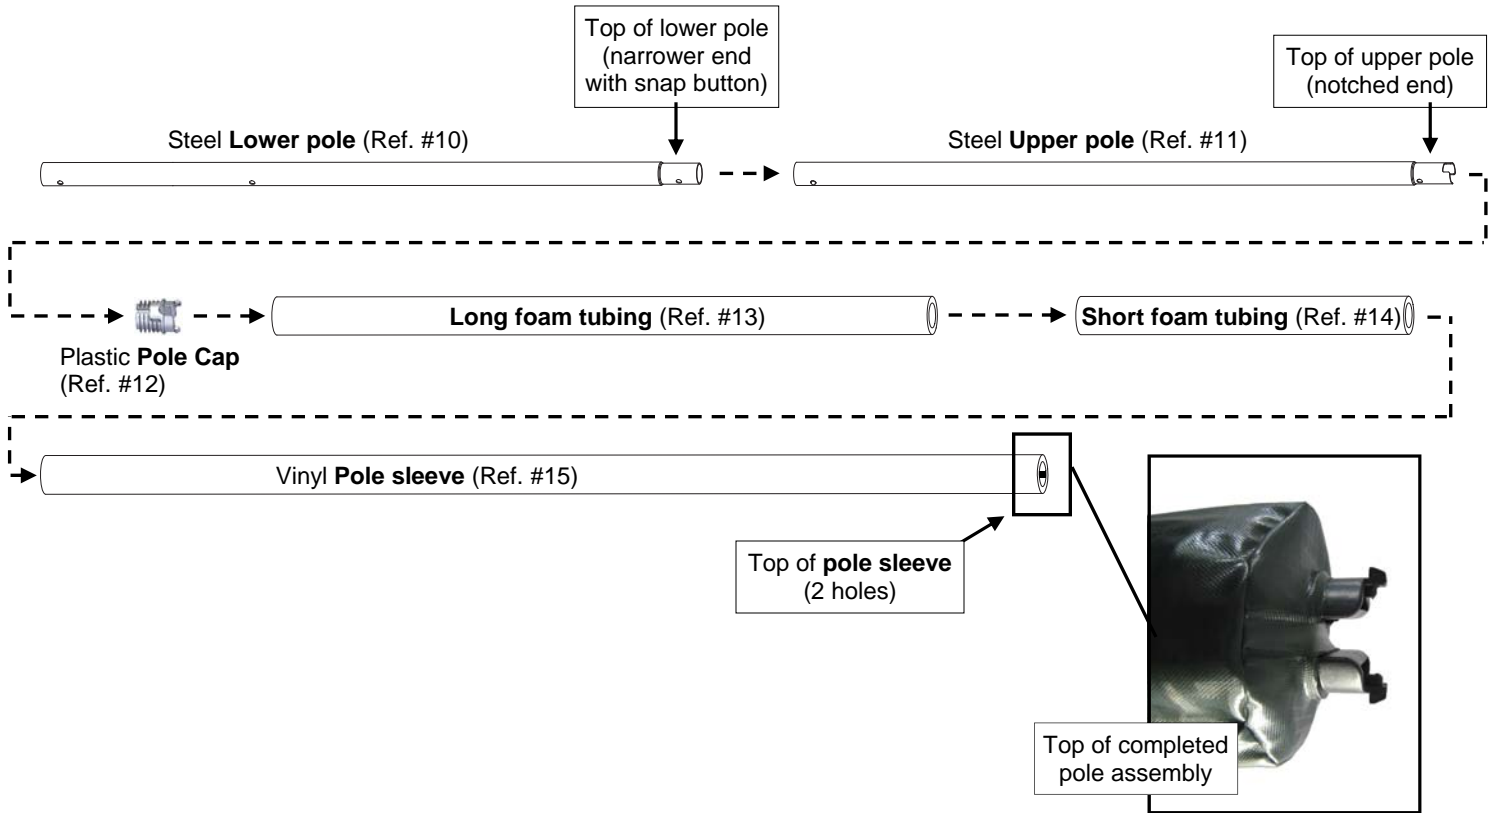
Top of lower pole (narrower end with snap button)

Top of upper pole (notched end)

Steel **Lower pole** (Ref. #10)

Steel **Upper pole** (Ref. #11)

**Long foam tubing** (Ref. #13)

**Short foam tubing** (Ref. #14)

Plastic **Pole Cap** (Ref. #12)

Vinyl **Pole sleeve** (Ref. #15)

Top of **pole sleeve** (2 holes)

Top of completed pole assembly